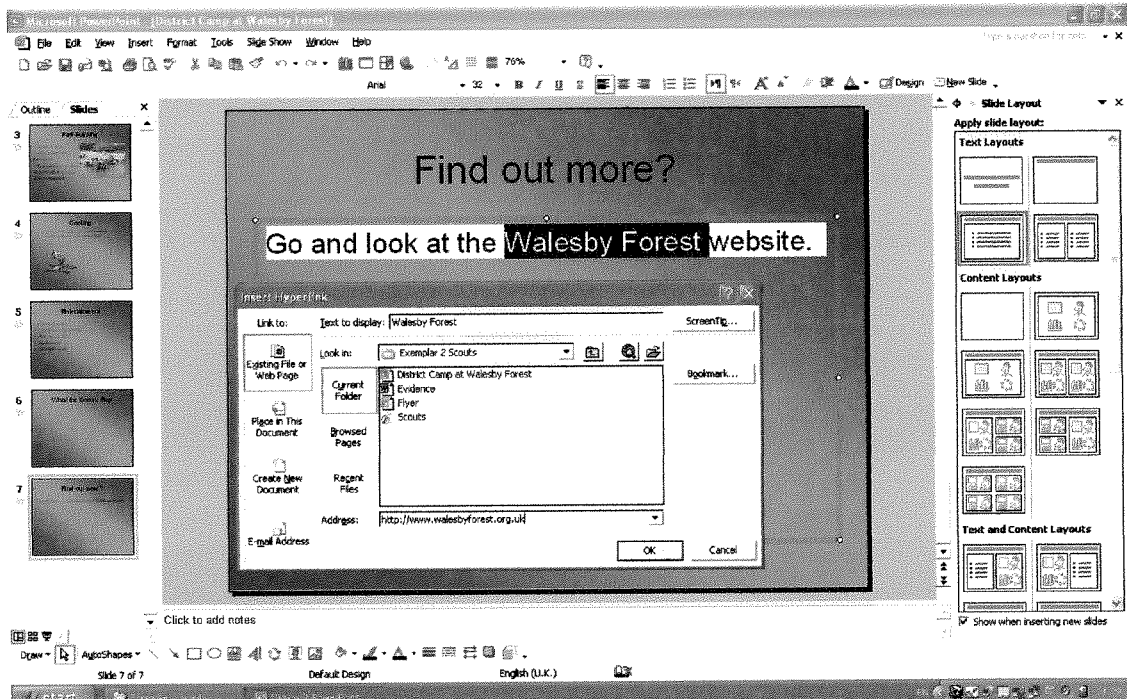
Microsoft PowerPoint - [District Camp at Walesby Forest]

File Edit View Insert Format Tools Slide Show Window Help

Type a question for help

76%

Arial 32 B I U S Design New Slide

Outline Slides

3

4

5

6

7

Find out more?

Go and look at the Walesby Forest website.

Insert Hyperlink

Link to:

Existing File or Web Page

Place in This Document

Create New Document

E-mail Address

Text to display: Walesby Forest

ScreenTip...

Look in: Exemplar 2 Scouts

Current Folder

Browsed Pages

Recent Files

District Camp at Walesby Forest
Evidence
Flyer
Scouts

Bookmark...

Address: http://www.walesbyforest.org.uk

OK

Cancel

Slide Layout

Apply slide layout:

Text Layouts

Content Layouts

Text and Content Layouts

Show when inserting new slides

Click to add notes

Draw AutoShapes

Slide 7 of 7 Default Design English (U.K.)

start